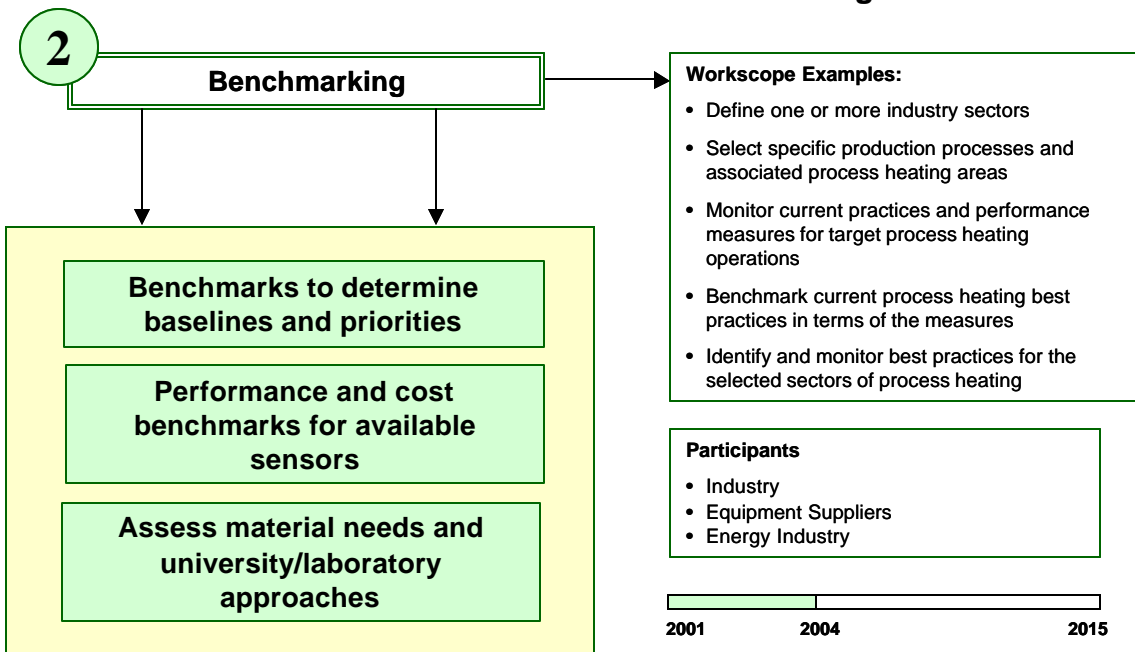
2

Benchmarking

Benchmarks to determine baselines and priorities

Performance and cost benchmarks for available sensors

Assess material needs and university/laboratory approaches

Workscope Examples:

- Define one or more industry sectors
- Select specific production processes and associated process heating areas
- Monitor current practices and performance measures for target process heating operations
- Benchmark current process heating best practices in terms of the measures
- Identify and monitor best practices for the selected sectors of process heating

Participants

- Industry
- Equipment Suppliers
- Energy Industry

2001 2004 2015